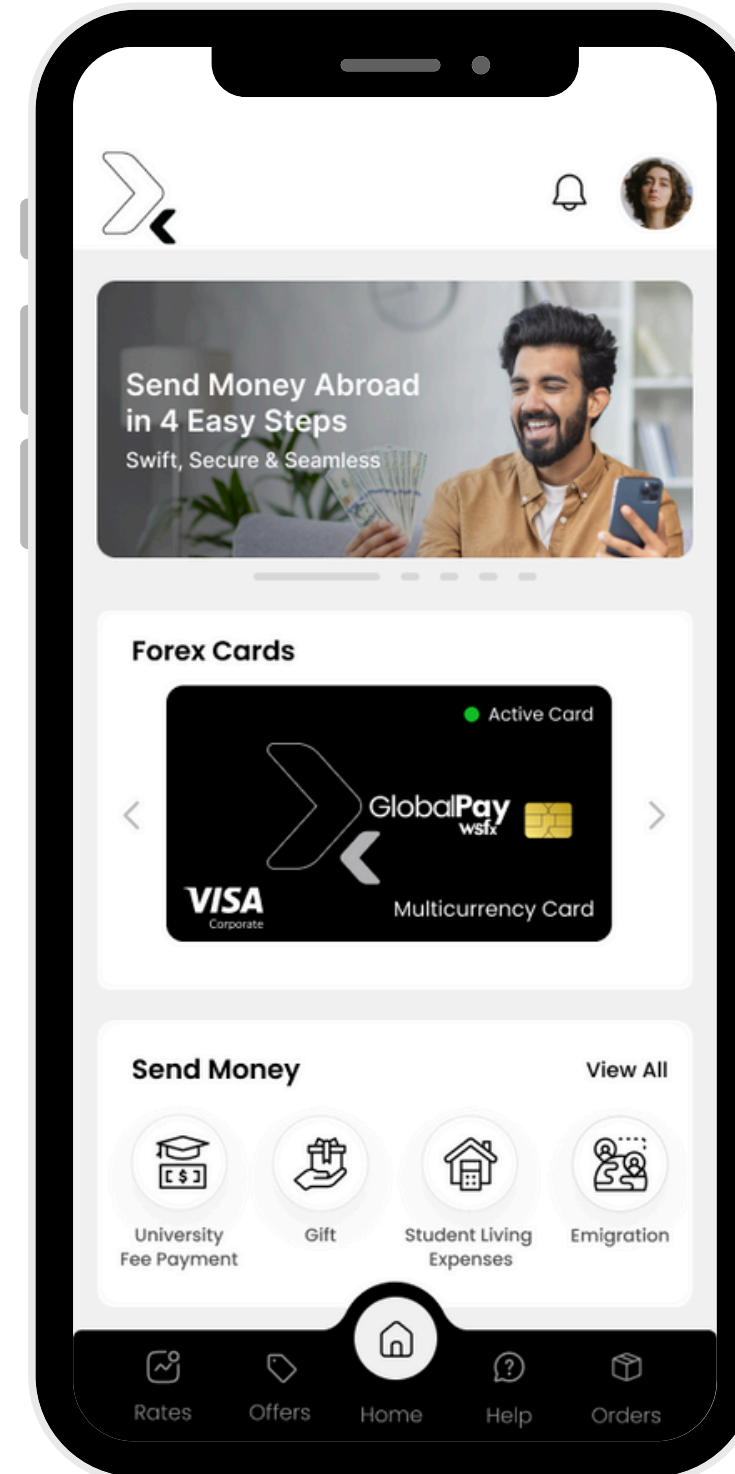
Send Money Abroad in 4 Easy Steps
Swift, Secure & Seamless

Forex Cards

Active Card
GlobalPay
wsfx
VISA
Corporate
Multicurrency Card

Send Money
View All

University Fee Payment
Gift
Student Living Expenses
Emigration

Rates
Offers
Home
Help
Orders